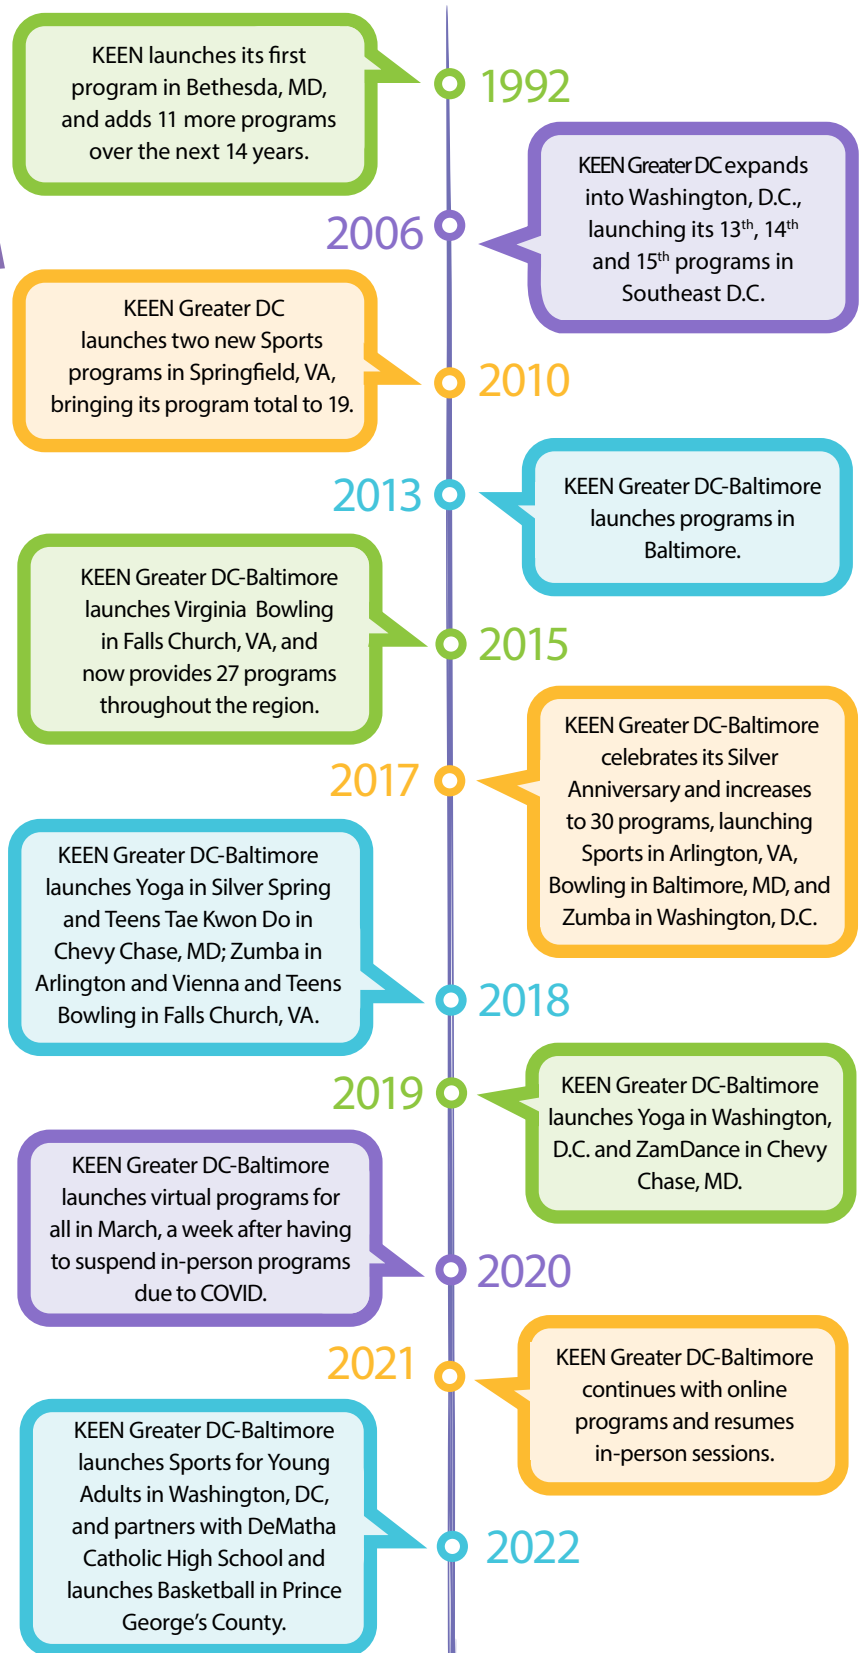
KEEN launches its first program in Bethesda, MD, and adds 11 more programs over the next 14 years.

1992

KEEN Greater DC expands into Washington, D.C., launching its 13$^{th}$, 14$^{th}$ and 15$^{th}$ programs in Southeast D.C.

2006

KEEN Greater DC launches two new Sports programs in Springfield, VA, bringing its program total to 19.

2010

2013

KEEN Greater DC-Baltimore launches programs in Baltimore.

KEEN Greater DC-Baltimore launches Virginia Bowling in Falls Church, VA, and now provides 27 programs throughout the region.

2015

2017

KEEN Greater DC-Baltimore celebrates its Silver Anniversary and increases to 30 programs, launching Sports in Arlington, VA, Bowling in Baltimore, MD, and Zumba in Washington, D.C.

KEEN Greater DC-Baltimore launches Yoga in Silver Spring and Teens Tae Kwon Do in Chevy Chase, MD; Zumba in Arlington and Vienna and Teens Bowling in Falls Church, VA.

2018

2019

KEEN Greater DC-Baltimore launches Yoga in Washington, D.C. and ZamDance in Chevy Chase, MD.

KEEN Greater DC-Baltimore launches virtual programs for all in March, a week after having to suspend in-person programs due to COVID.

2020

2021

KEEN Greater DC-Baltimore continues with online programs and resumes in-person sessions.

KEEN Greater DC-Baltimore launches Sports for Young Adults in Washington, DC, and partners with DeMatha Catholic High School and launches Basketball in Prince George's County.

2022